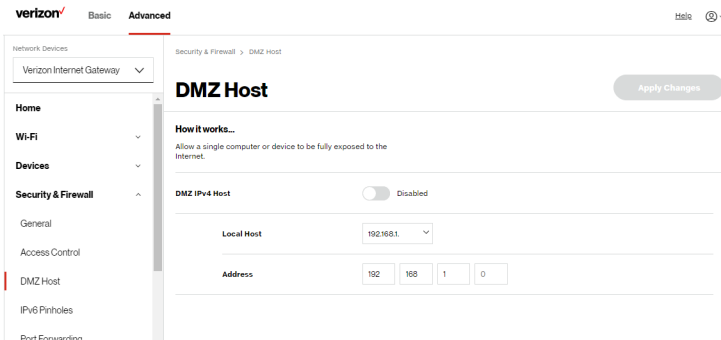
verizon✓ Basic Advanced

Help

Network Devices

Verizon Internet Gateway

Home

Wi-Fi

Devices

Security & Firewall

General

Access Control

DMZ Host

IPv6 Pinholes

Port Forwarding

Security & Firewall > DMZ Host

DMZ Host

Apply Changes

How it works...

Allow a single computer or device to be fully exposed to the Internet.

DMZ IPv4 Host

Disabled

Local Host

192.168.1.

Address

192 168 1 0